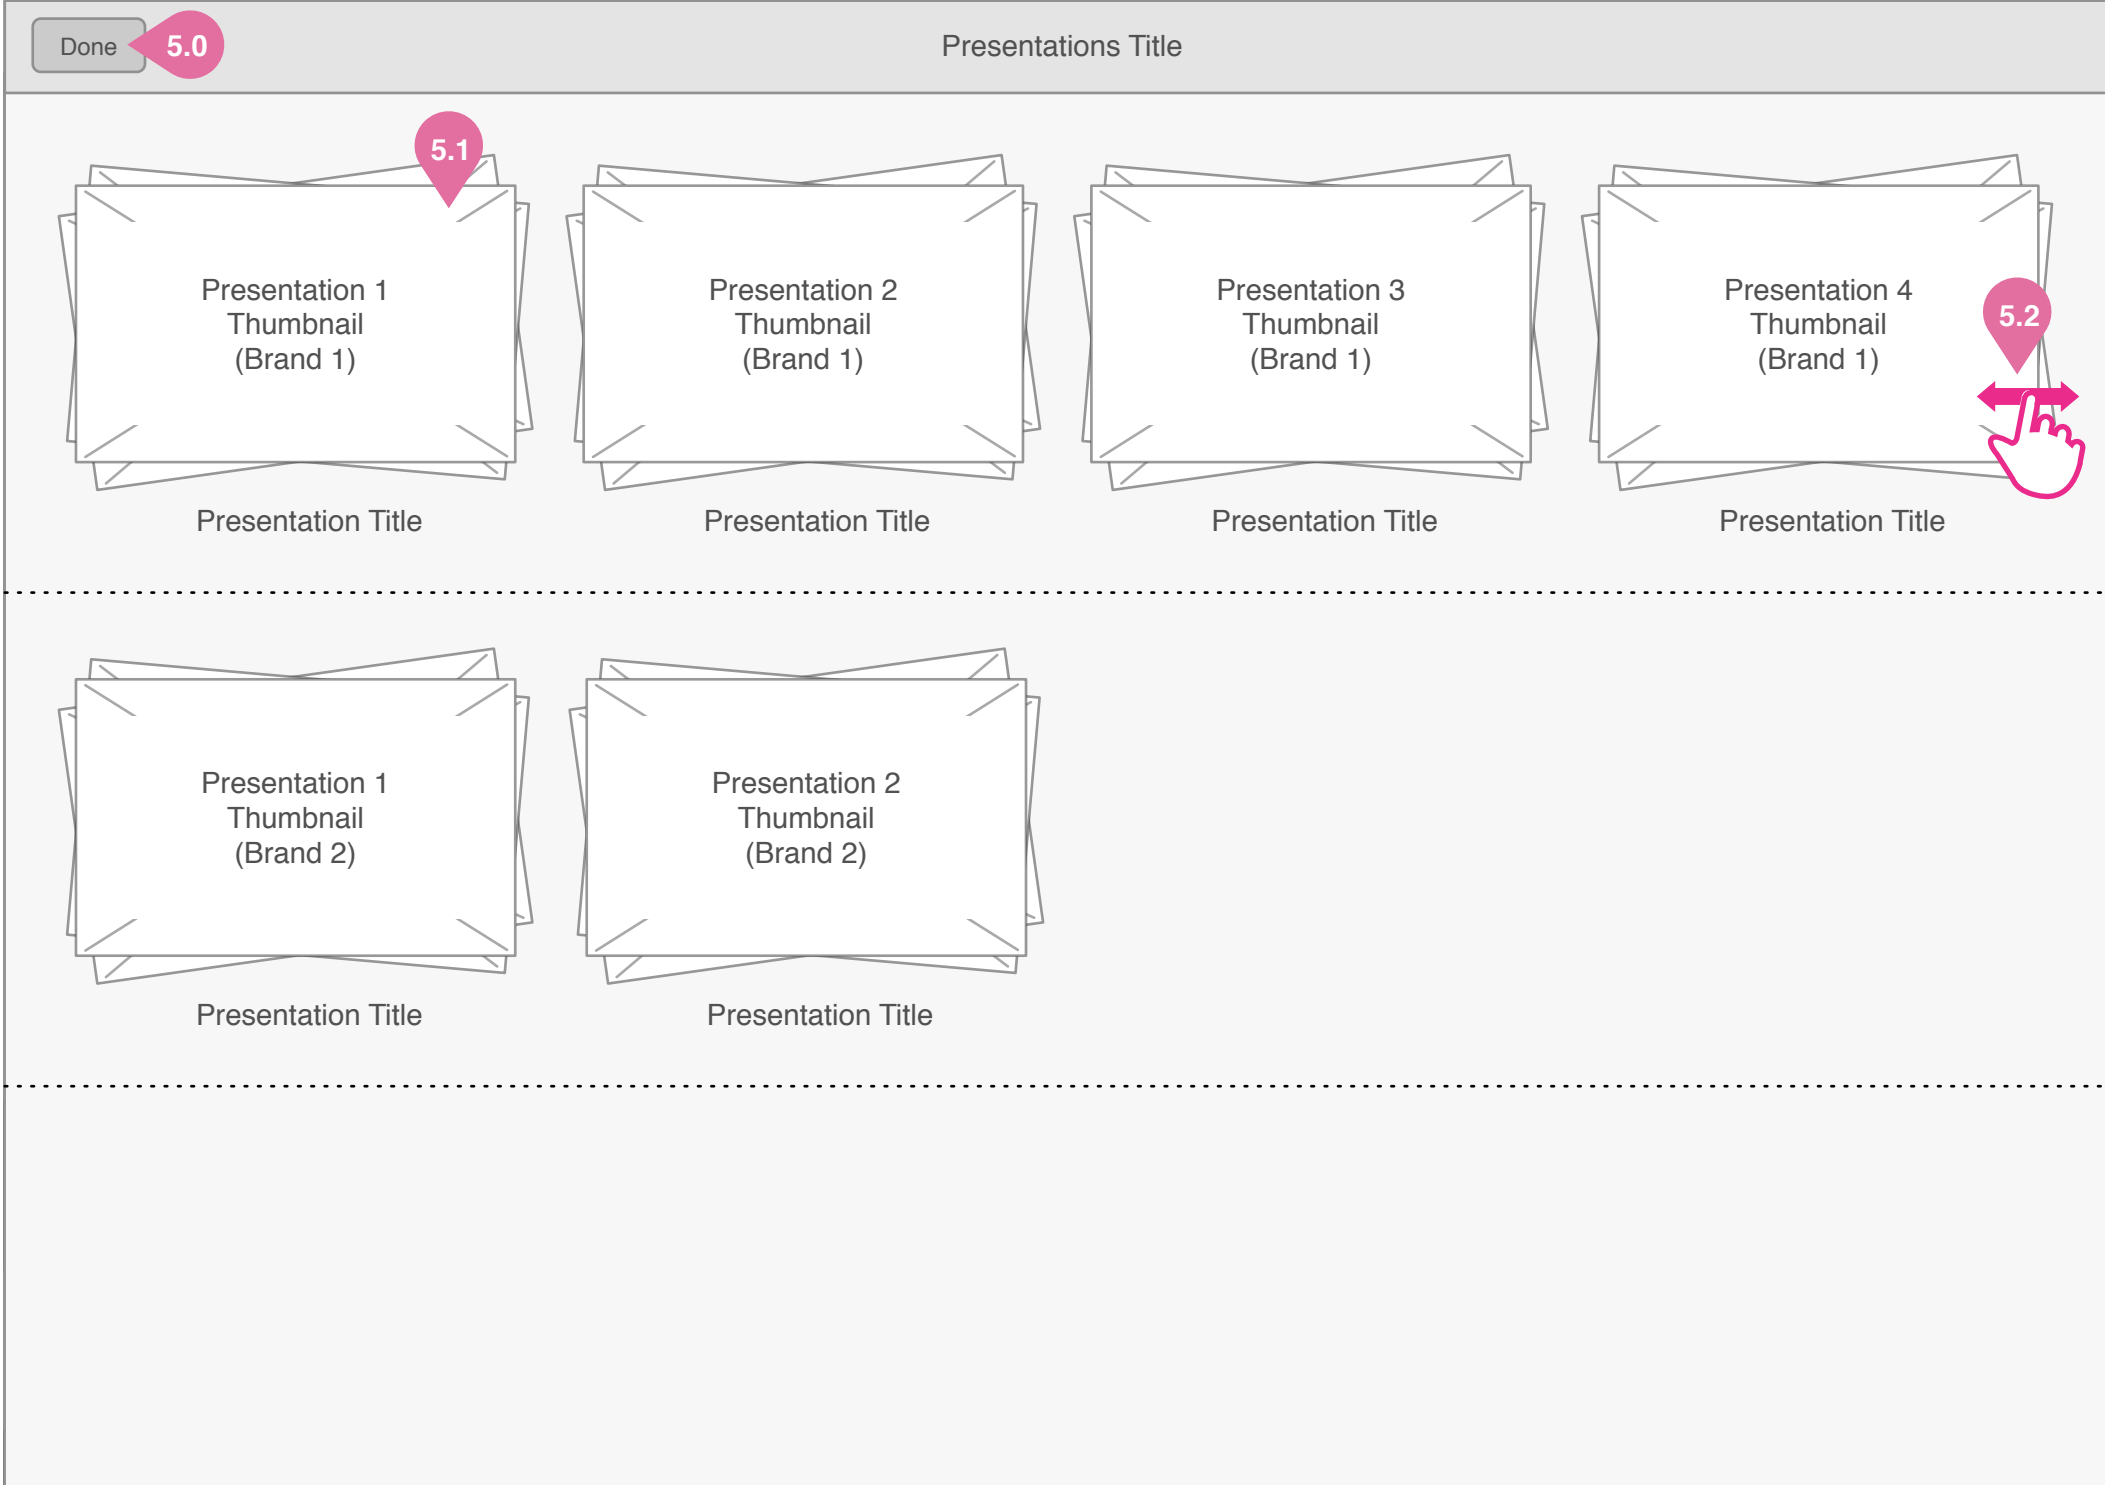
Done 5.0

Presentations Title

5.1

Presentation 1
Thumbnail
(Brand 1)

Presentation Title

Presentation 2
Thumbnail
(Brand 1)

Presentation Title

Presentation 3
Thumbnail
(Brand 1)

Presentation Title

Presentation 4
Thumbnail
(Brand 1)

5.2

Presentation Title

Presentation 1
Thumbnail
(Brand 2)

Presentation Title

Presentation 2
Thumbnail
(Brand 2)

Presentation Title